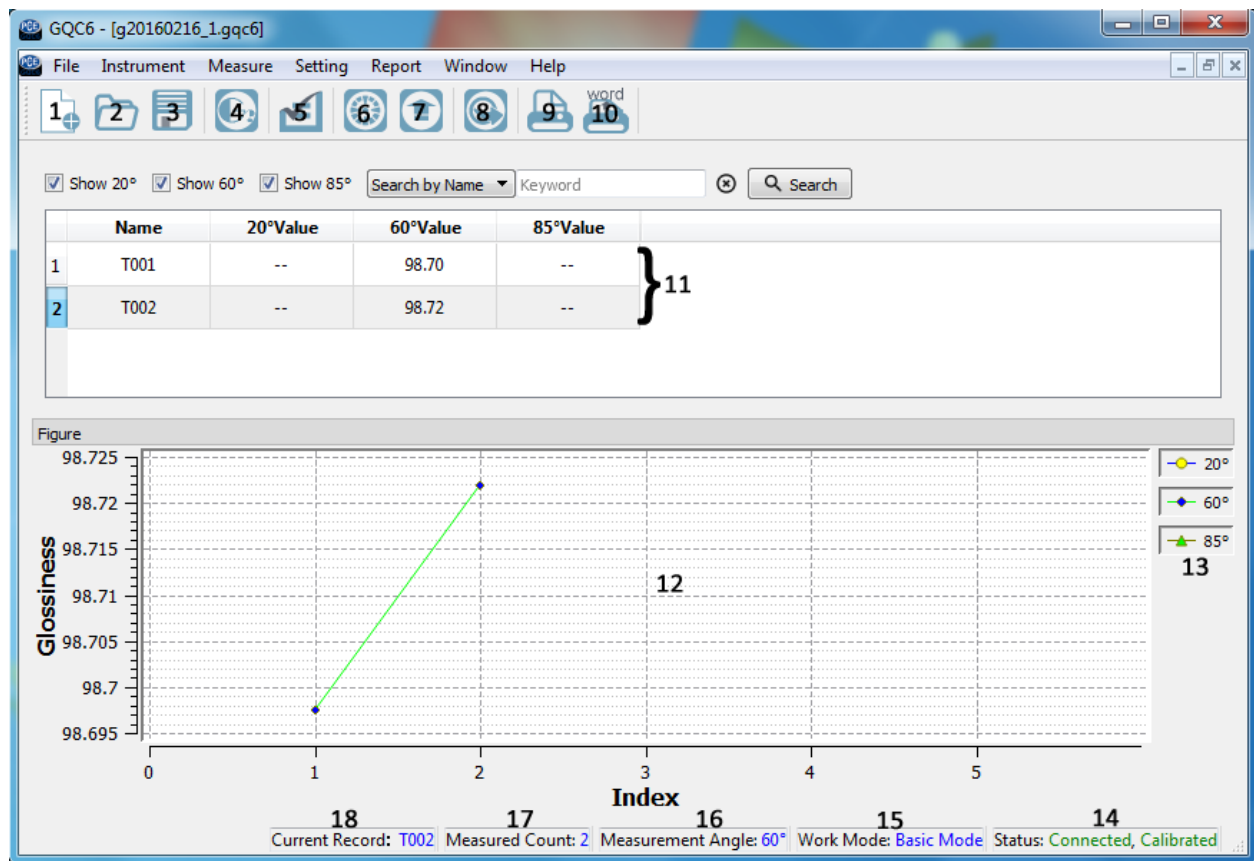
GQC6 - [g20160216_1.gqc6]

File Instrument Measure Setting Report Window Help

1 2 3 4 5 6 7 8 9 word 10

Show 20° Show 60° Show 85° Search by Name Keyword Search

| | Name | 20°Value | 60°Value | 85°Value |
|---|---|---|---|---|
| 1 | T001 | -- | 98.70 | -- |
| 2 | T002 | -- | 98.72 | -- |

11

Figure

98.725
98.72
98.715
98.71
98.705
98.7
98.695

Glossiness

12

20°
60°
85°
13

0 1 2 3 4 5
Index

18 17 16 15 14

Current Record: T002 Measured Count: 2 Measurement Angle: 60° Work Mode: Basic Mode Status: Connected, Calibrated